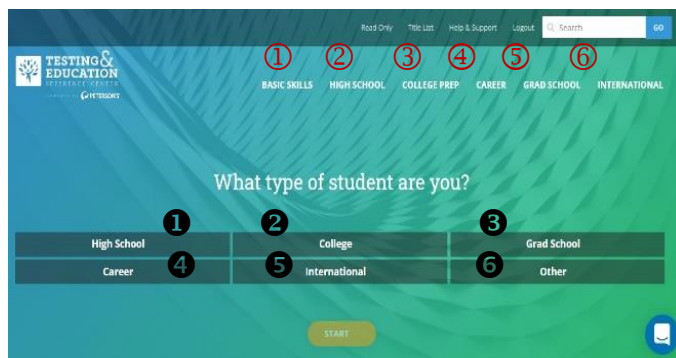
Read Only Title List Help & Support Logout Search GO

TESTING & EDUCATION REFERENCE CENTER

PETERSON'S

① BASIC SKILLS ② HIGH SCHOOL ③ COLLEGE PREP ④ CAREER ⑤ GRAD SCHOOL ⑥ INTERNATIONAL

What type of student are you?

❶ High School
❷ College
❸ Grad School
❹ Career
❺ International
❻ Other

START